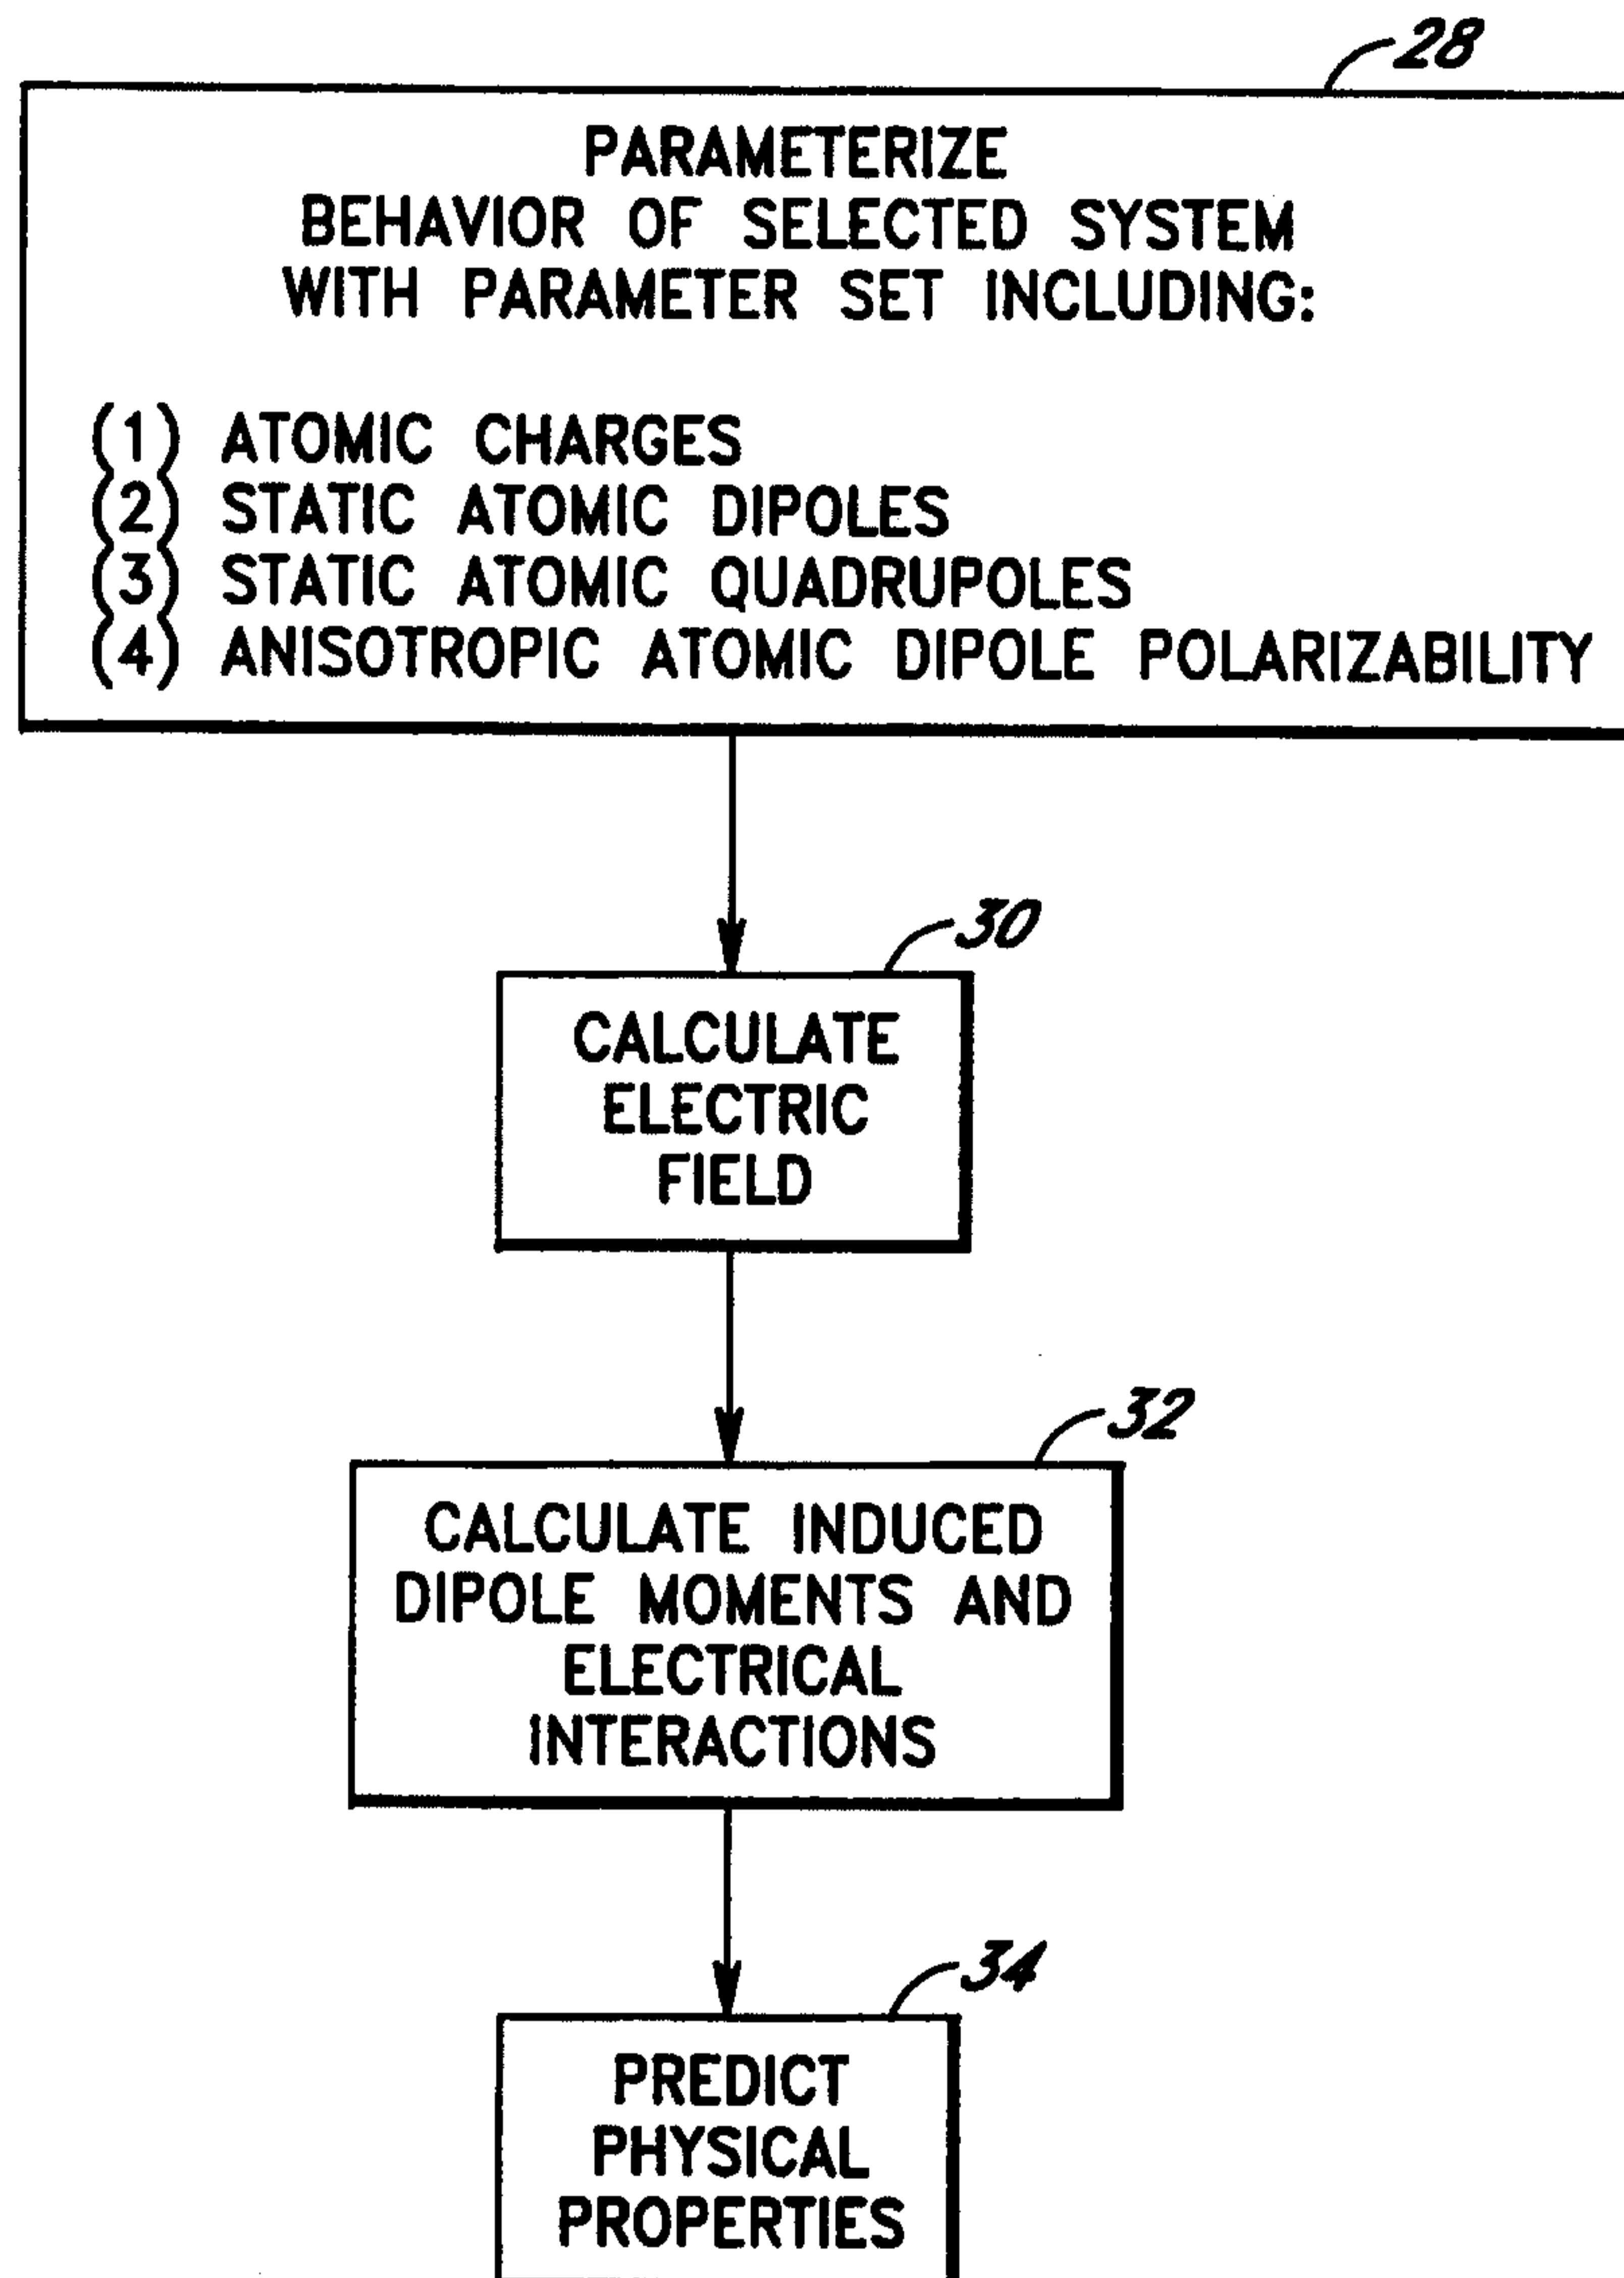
28

PARAMETERIZE BEHAVIOR OF SELECTED SYSTEM WITH PARAMETER SET INCLUDING:

(1) ATOMIC CHARGES
(2) STATIC ATOMIC DIPOLES
(3) STATIC ATOMIC QUADRUPOLES
(4) ANISOTROPIC ATOMIC DIPOLE POLARIZABILITY

30

CALCULATE ELECTRIC FIELD

32

CALCULATE INDUCED DIPOLE MOMENTS AND ELECTRICAL INTERACTIONS

34

PREDICT PHYSICAL PROPERTIES